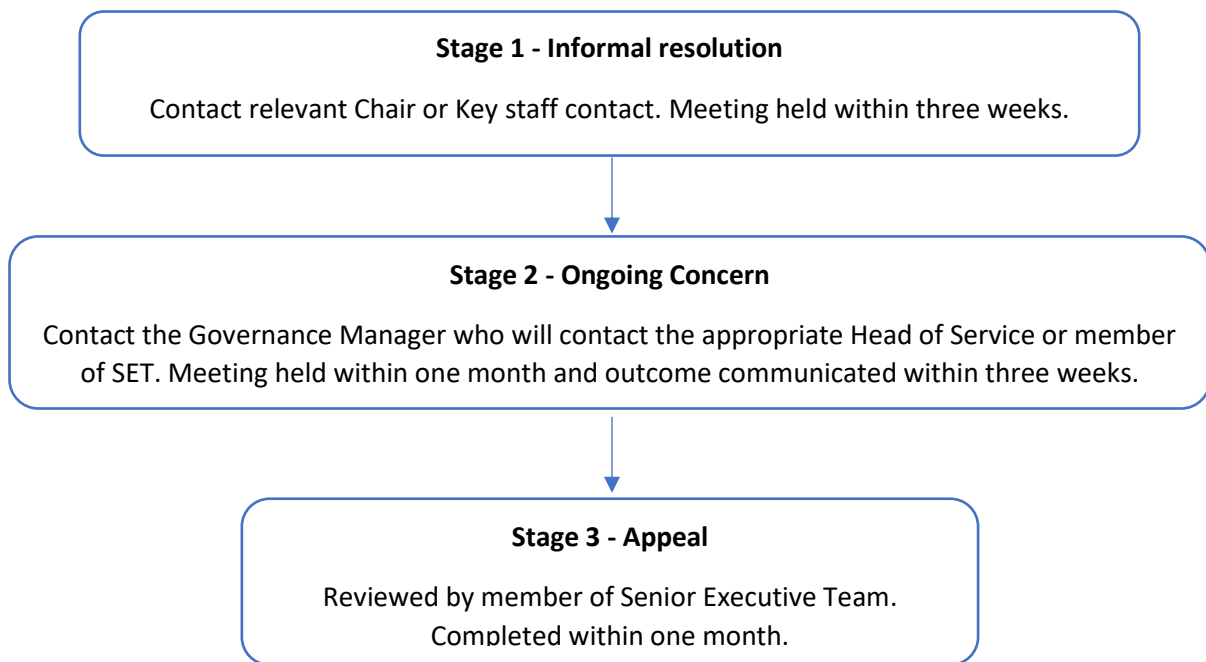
**Stage 1 - Informal resolution**

Contact relevant Chair or Key staff contact. Meeting held within three weeks.

**Stage 2 - Ongoing Concern**

Contact the Governance Manager who will contact the appropriate Head of Service or member of SET. Meeting held within one month and outcome communicated within three weeks.

**Stage 3 - Appeal**

Reviewed by member of Senior Executive Team. Completed within one month.